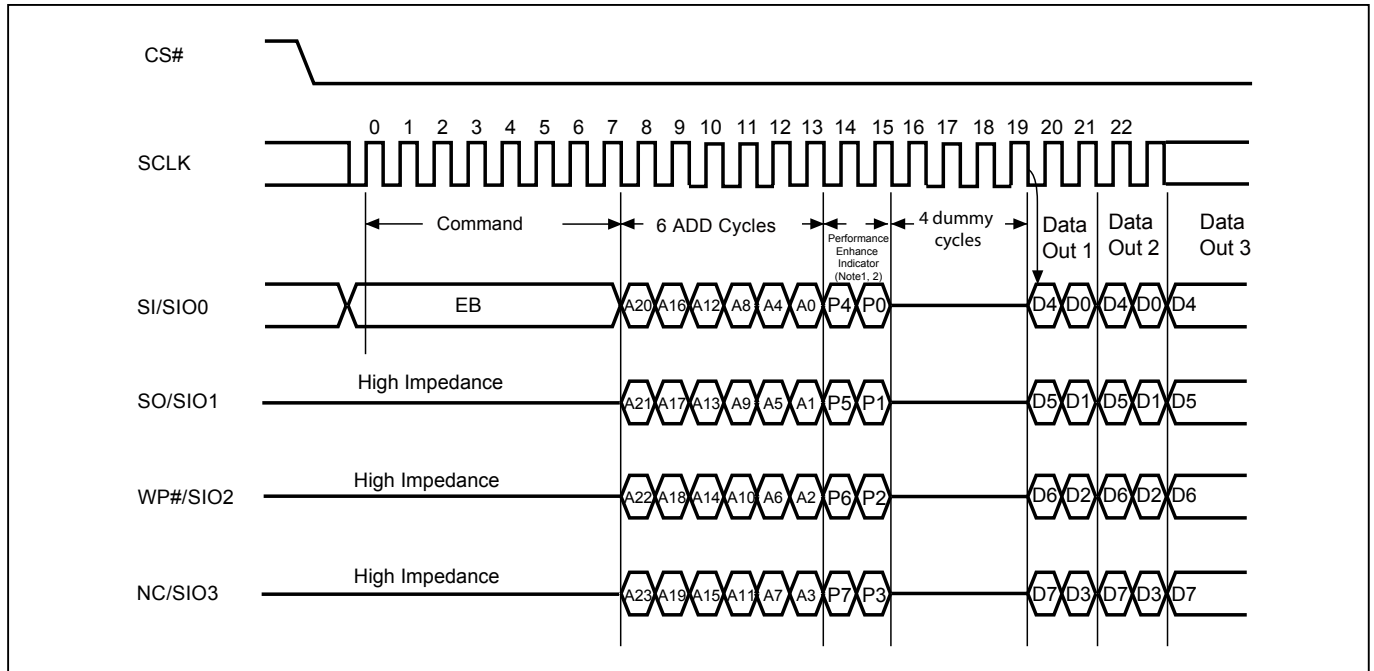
CS#

SCLK

0 1 2 3 4 5 6 7 8 9 10 11 12 13 14 15 16 17 18 19 20 21 22

Command

6 ADD Cycles

Performance Enhance Indicator (Note1, 2)

4 dummy cycles

Data Out 1

Data Out 2

Data Out 3

SI/SIO0

EB

A20 A16 A12 A8 A4 A0 P4 P0

D4 D0 D4 D0 D4

SO/SIO1

High Impedance

A21 A17 A13 A9 A5 A1 P5 P1

D5 D1 D5 D1 D5

WP#/SIO2

High Impedance

A22 A18 A14 A10 A6 A2 P6 P2

D6 D2 D6 D2 D6

NC/SIO3

High Impedance

A23 A19 A15 A11 A7 A3 P7 P3

D7 D3 D7 D3 D7